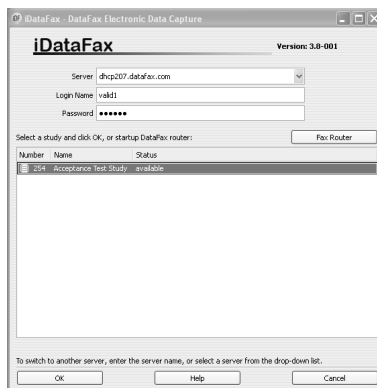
iDataFax - DataFax Electronic Data Capture

iDataFax

Version: 3.8-001

Server dhcp207.datafax.com

Login Name valid1

Password ●●●●●●

Select a study and click OK, or startup DataFax router:

Fax Router

| Number | Name | Status |
|---|---|---|
| 254 | Acceptance Test Study | available |

To switch to another server, enter the server name, or select a server from the drop-down list.

OK

Help

Cancel